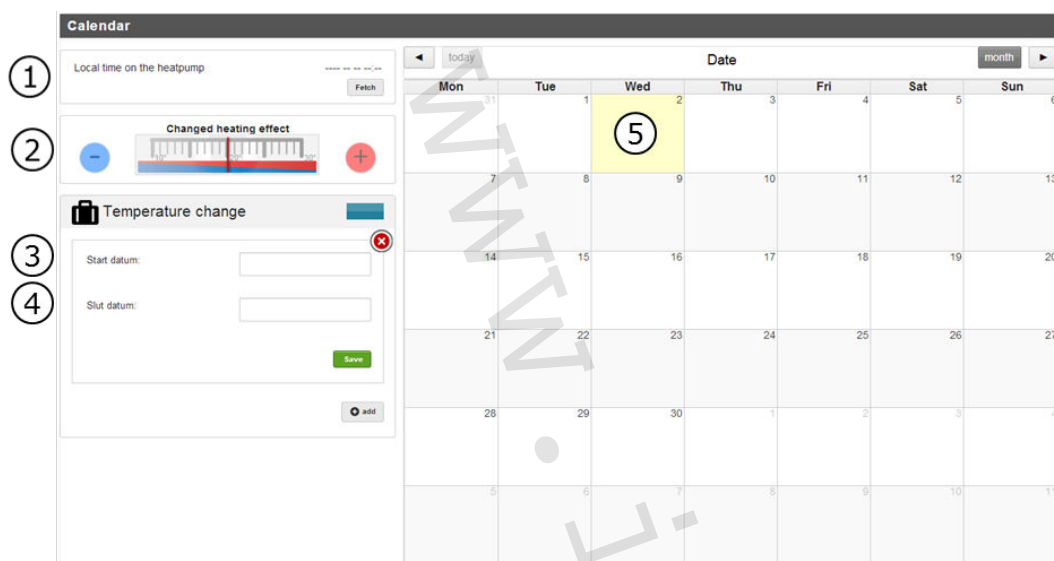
Calendar

1
Local time on the heatpump
---- -- -- --:--
Fetch

2
Changed heating effect
-10° 0° 10°
−
+

Temperature change

3
Start datum:
4
Slut datum:
Save

add

◄ today Date month ►

| Mon | Tue | Wed | Thu | Fri | Sat | Sun |
|---|---|---|---|---|---|---|
| 31 | 1 | 2 | 3 | 4 | 5 | 6 |
| 7 | 8 | 9 | 10 | 11 | 12 | 13 |
| 14 | 15 | 16 | 17 | 18 | 19 | 20 |
| 21 | 22 | 23 | 24 | 25 | 26 | 27 |
| 28 | 29 | 30 | 1 | 2 | 3 | 4 |
| 5 | 6 | 7 | 8 | 9 | 10 | 11 |

5

www.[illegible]